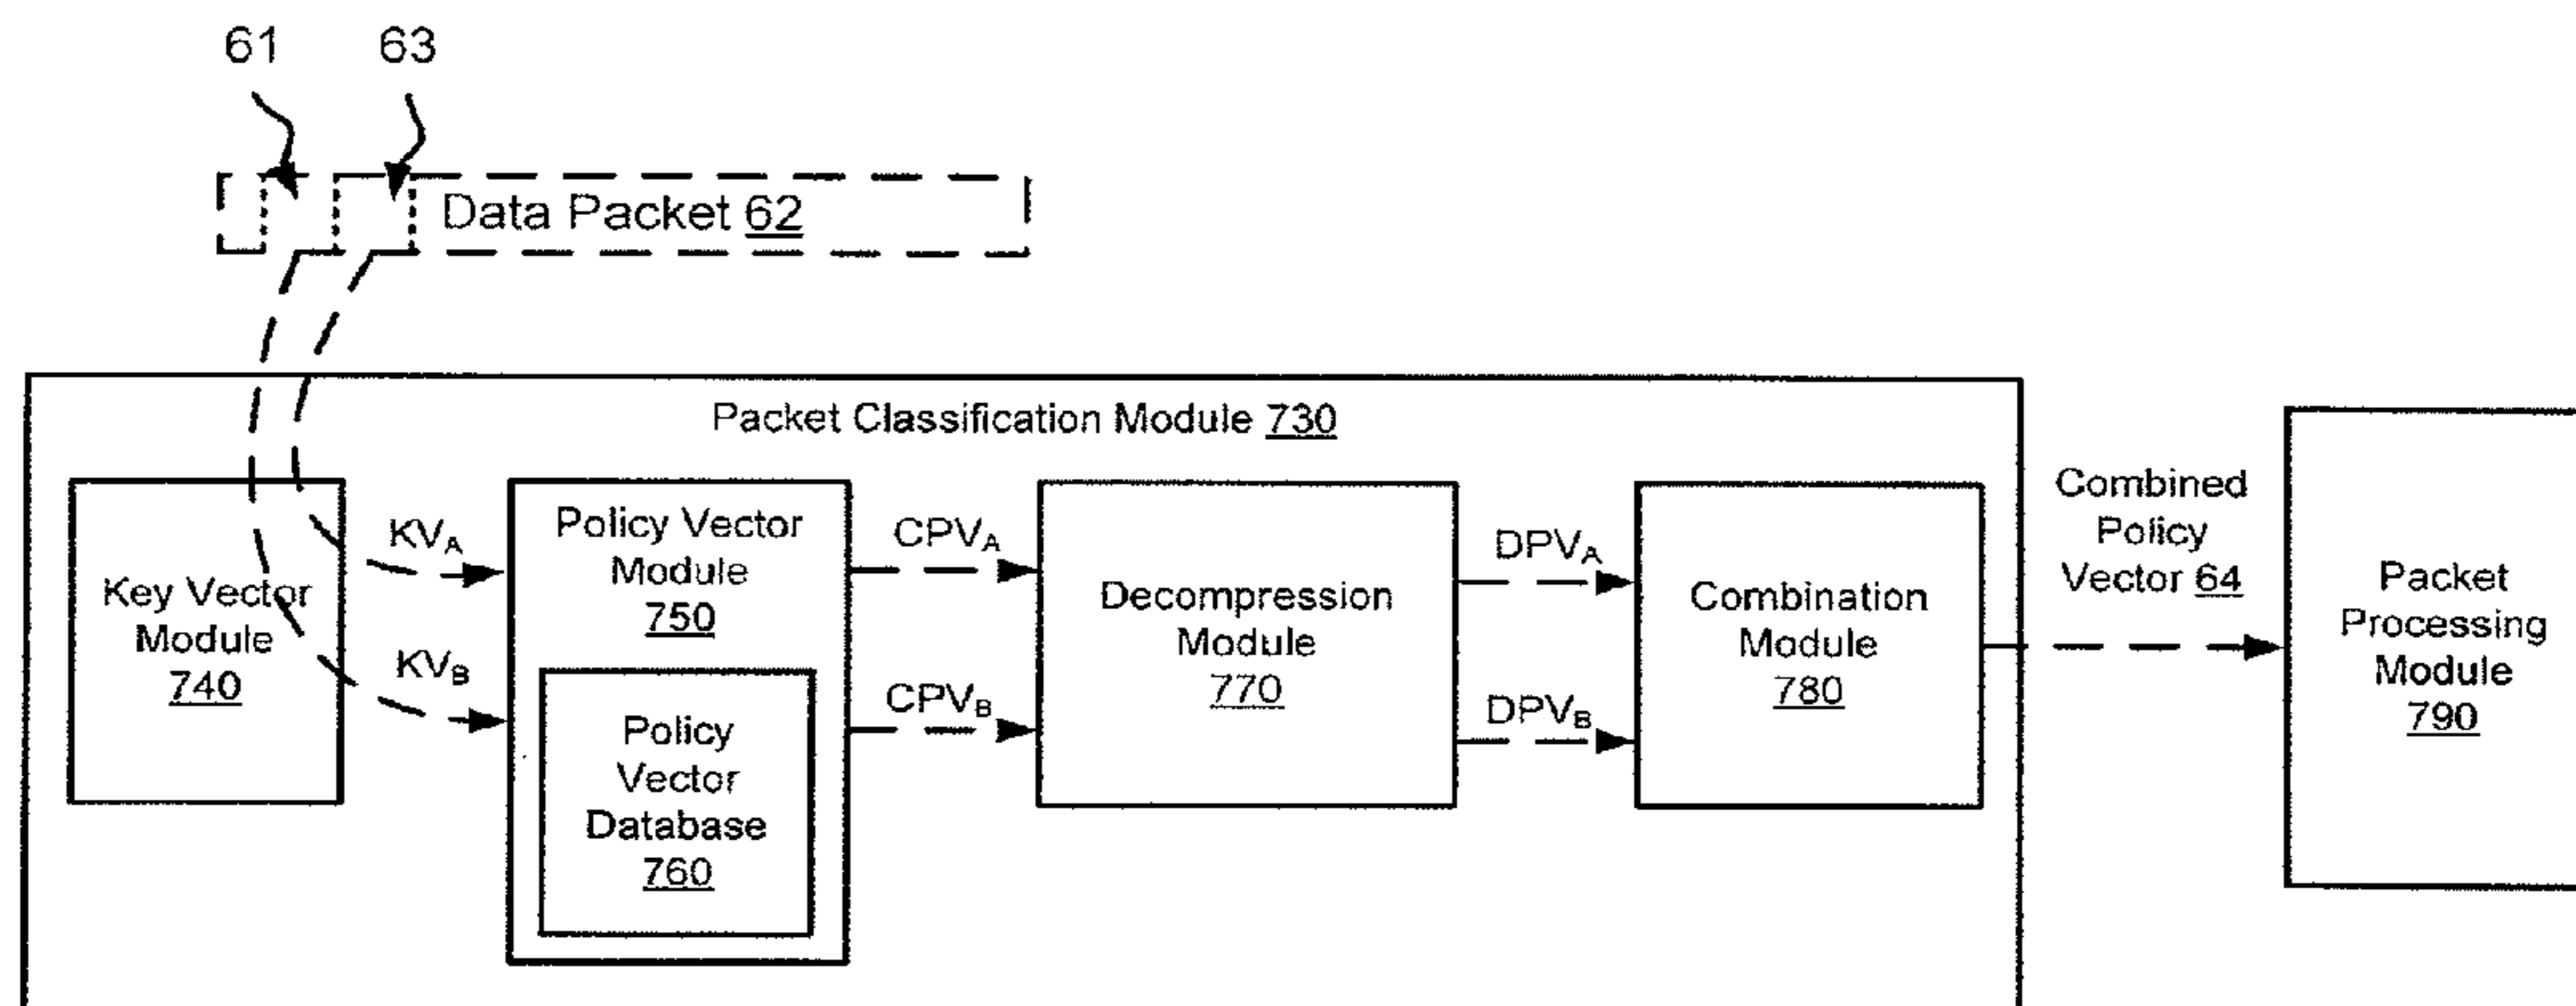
61 63

Data Packet 62

Packet Classification Module 730

Key Vector Module 740

$KV_A$

$KV_B$

Policy Vector Module 750

Policy Vector Database 760

$CPV_A$

$CPV_B$

Decompression Module 770

$DPV_A$

$DPV_B$

Combination Module 780

Combined Policy Vector 64

Packet Processing Module 790